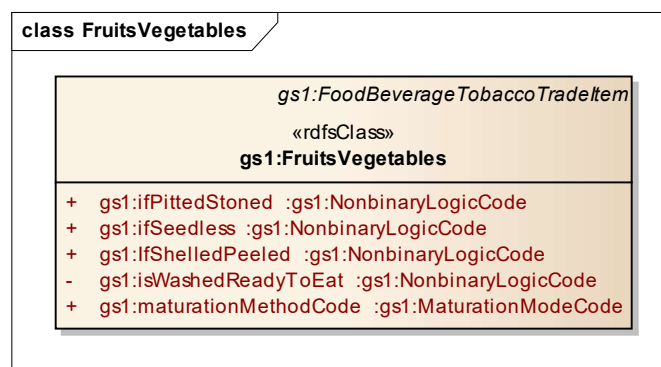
class FruitsVegetables

gs1:FoodBeverageTobaccoTradeItem

«rdfsClass»
gs1:FruitsVegetables

+ gs1:ifPittedStoned :gs1:NonbinaryLogicCode
+ gs1:ifSeedless :gs1:NonbinaryLogicCode
+ gs1:IfShelledPeeled :gs1:NonbinaryLogicCode
- gs1:isWashedReadyToEat :gs1:NonbinaryLogicCode
+ gs1:maturationMethodCode :gs1:MaturationModeCode